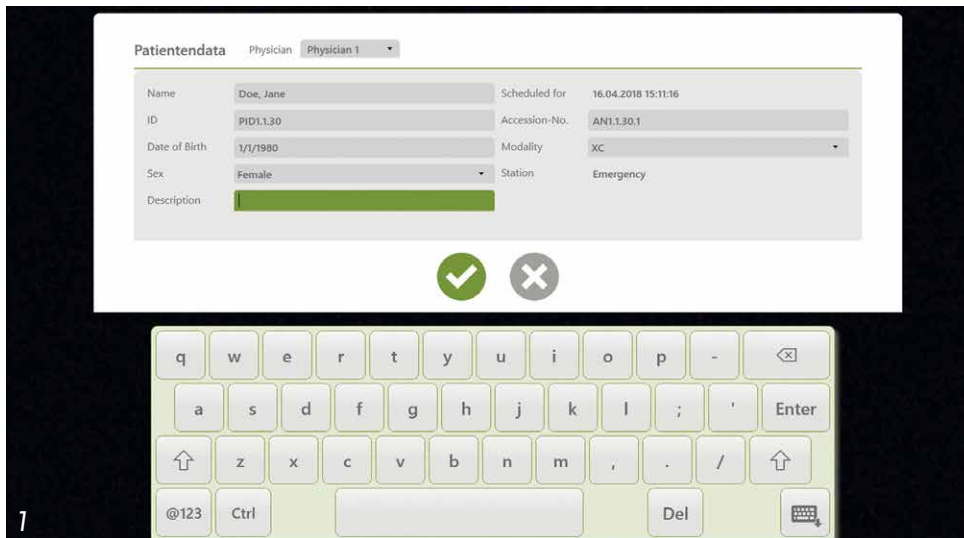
Patientendata Physician Physician 1

Name Doe, Jane
ID PID1.1.30
Date of Birth 1/1/1980
Sex Female
Description

Scheduled for 16.04.2018 15:11:16
Accession-No. AN1.1.30.1
Modality XC
Station Emergency

q w e r t y u i o p -
a s d f g h j k l ; ' Enter
z x c v b n m , . /
@123 Ctrl Del

1